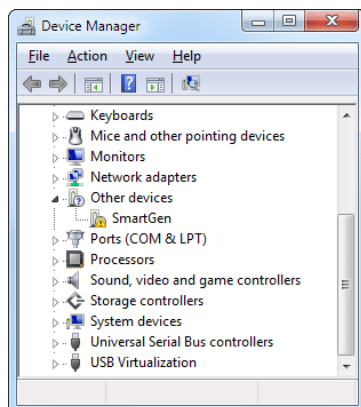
Device Manager

File Action View Help

Keyboards
Mice and other pointing devices
Monitors
Network adapters
Other devices
SmartGen
Ports (COM & LPT)
Processors
Sound, video and game controllers
Storage controllers
System devices
Universal Serial Bus controllers
USB Virtualization